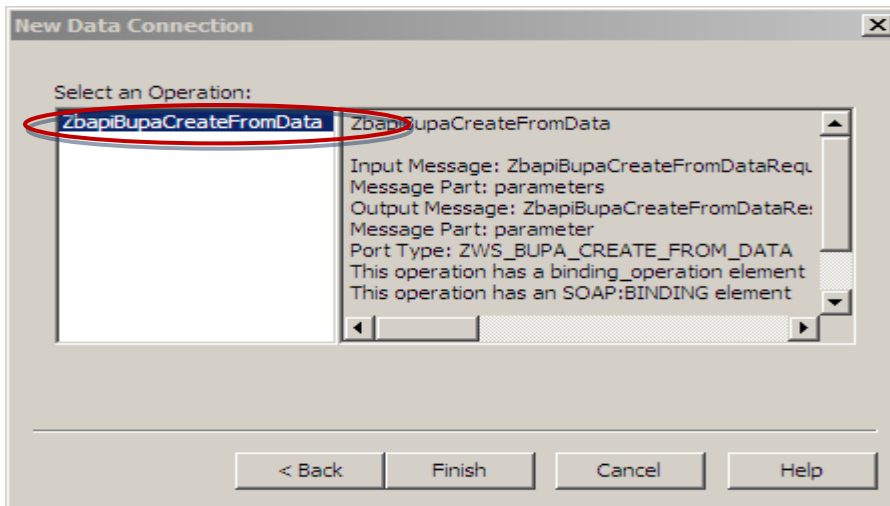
New Data Connection

Select an Operation:

ZbapiBupaCreateFromData

ZbapiBupaCreateFromData

Input Message: ZbapiBupaCreateFromDataRequ
Message Part: parameters
Output Message: ZbapiBupaCreateFromDataRe:
Message Part: parameter
Port Type: ZWS_BUPA_CREATE_FROM_DATA
This operation has a binding_operation element
This operation has an SOAP:BINDING element

< Back | Finish | Cancel | Help